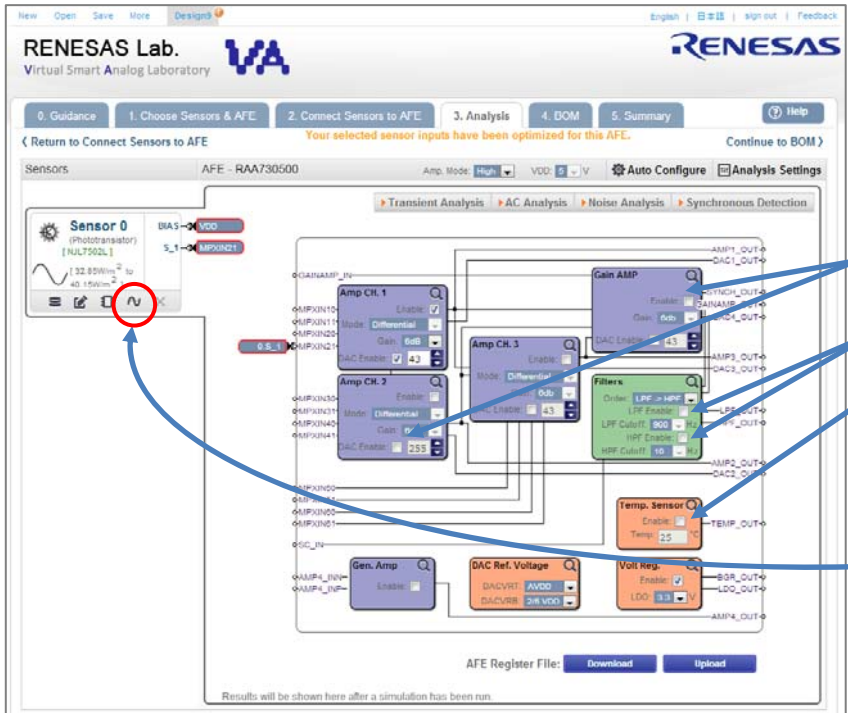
New Open Save More DesignS

English | 日本語 | sign out | Feedback

RENESAS Lab.
Virtual Smart Analog Laboratory

VA

RENESAS

0. Guidance
1. Choose Sensors & AFE
2. Connect Sensors to AFE
3. Analysis
4. BOM
5. Summary
Help

‹ Return to Connect Sensors to AFE
Your selected sensor inputs have been optimized for this AFE.
Continue to BOM ›

Sensors
AFE - RAA730500
Amp. Mode: High
VDD: 5 V
Auto Configure
Analysis Settings

Transient Analysis
AC Analysis
Noise Analysis
Synchronous Detection

Sensor 0
(Phototransistor)
[ NJL7502L ]
[ 32.85W/m$^2$ to 40.15W/m$^2$ ]

BIAS
S_1
VDD
MPXIN21

0.S_1

GAINAMP_IN
MPXIN10
MPXIN11
MPXIN20
MPXIN21
MPXIN30
MPXIN31
MPXIN40
MPXIN41
MPXIN50
MPXIN51
MPXIN60
MPXIN61
SC_IN
AMP4_INN
AMP4_INP

Amp CH. 1
Enable:
Mode: Differential
Gain: 6dB
DAC Enable: 43

Amp CH. 2
Enable:
Mode: Differential
Gain: 6dB
DAC Enable: 255

Amp CH. 3
Enable:
Mode: Differential
0db
DAC Enable: 43

Gain AMP
Enable:
Gain: 6db
DAC Enable: 43

Filters
Order: LPF -> HPF
LPF Enable:
LPF Cutoff: 900 Hz
HPF Enable:
HPF Cutoff: 10 Hz

Temp. Sensor
Enable:
Temp: 25 °C

Gen. Amp
Enable:

DAC Ref. Voltage
DACVRT: AVDD
DACVRB: 2/6 VDD

Volt Reg.
Enable:
LDO: 3.3 V

AMP1_OUT
DAC1_OUT
SYNCH_OUT
GAINAMP_OUT
DAC4_OUT
AMP3_OUT
DAC3_OUT
LPF_OUT
HPF_OUT
AMP2_OUT
DAC2_OUT
TEMP_OUT
BGR_OUT
LDO_OUT
AMP4_OUT

AFE Register File:
Download
Upload

Results will be shown here after a simulation has been run.